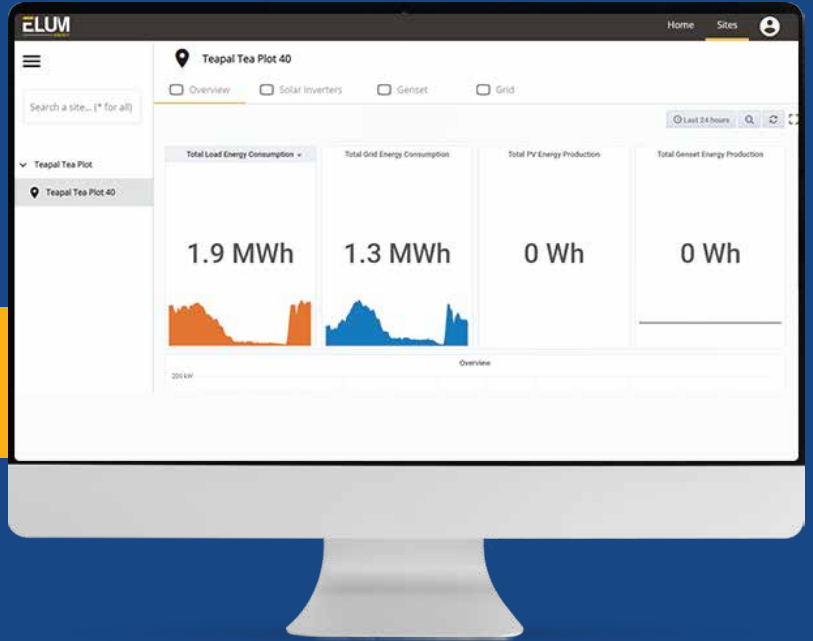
ELUM

Home Sites

Search a site... (* for all)

Teapal Tea Plot

Teapal Tea Plot 40

Teapal Tea Plot 40

Overview Solar Inverters Genset Grid

Last 24 hours

Total Load Energy Consumption

1.9 MWh

Total Grid Energy Consumption

1.3 MWh

Total PV Energy Production

0 Wh

Total Genset Energy Production

0 Wh

Overview

200 kW